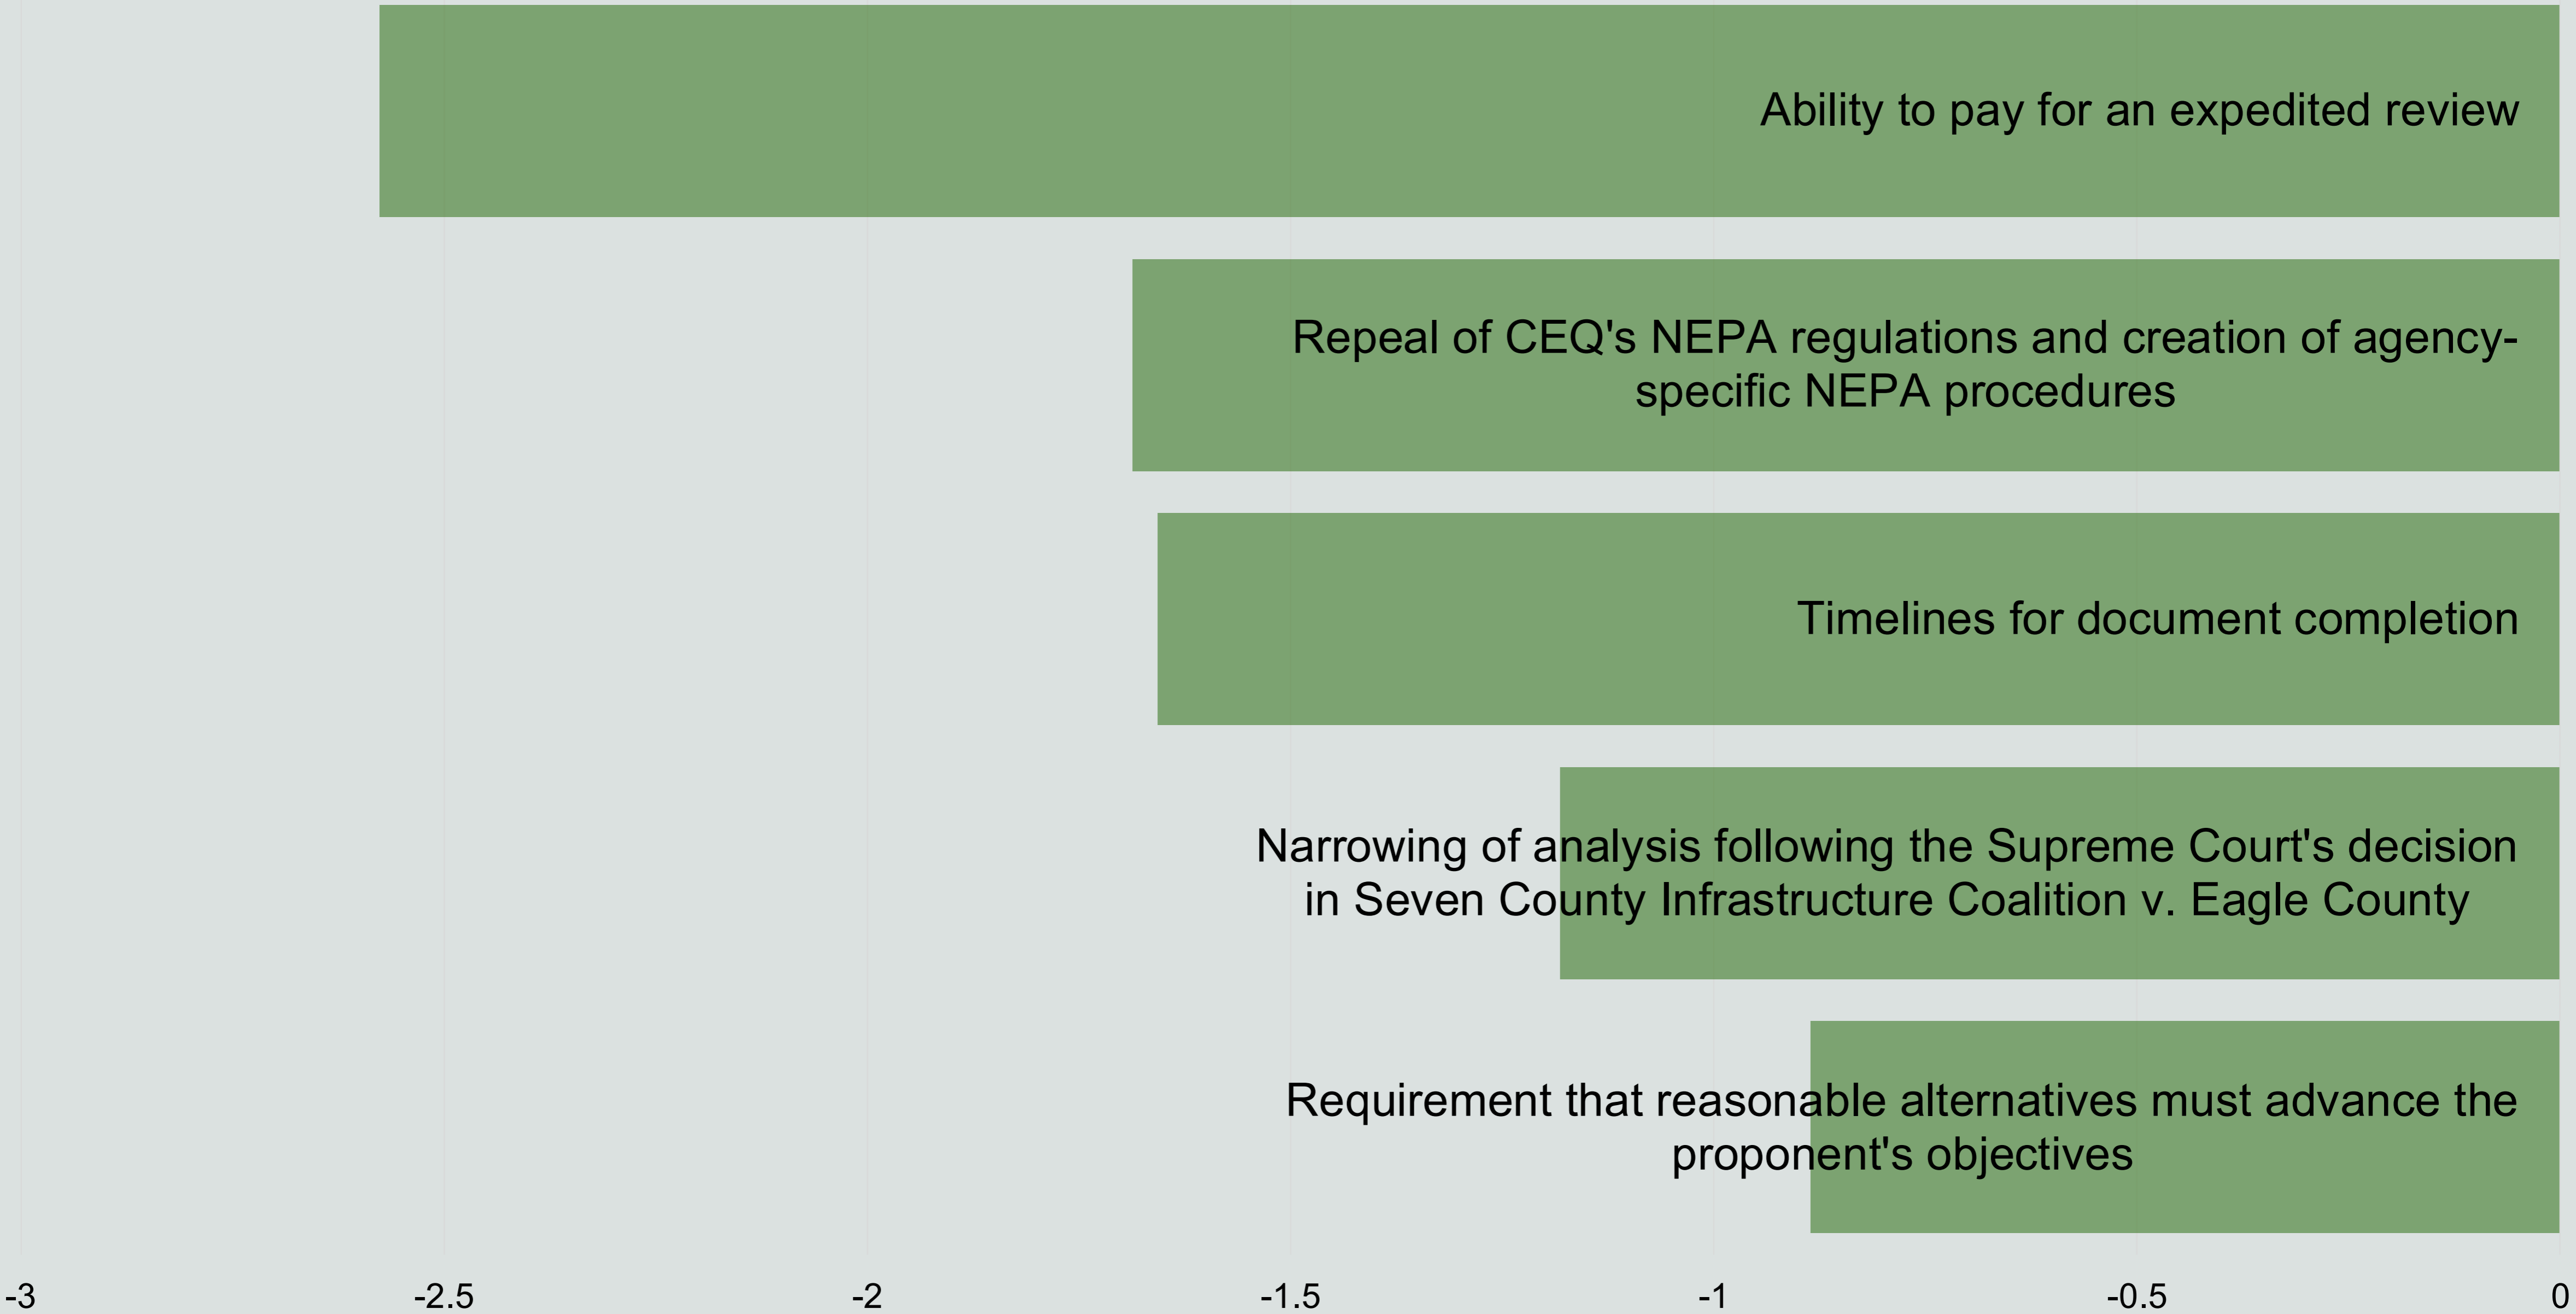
Ability to pay for an expedited review

Repeal of CEQ's NEPA regulations and creation of agency-specific NEPA procedures

Timelines for document completion

Narrowing of analysis following the Supreme Court's decision in Seven County Infrastructure Coalition v. Eagle County

Requirement that reasonable alternatives must advance the proponent's objectives

-3
-2.5
-2
-1.5
-1
-0.5
0